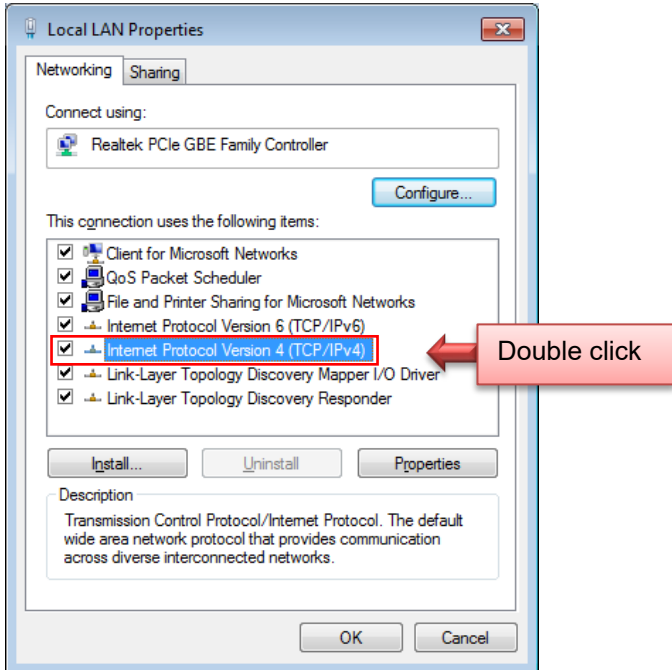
Local LAN Properties

Networking | Sharing

Connect using:

Realtek PCIe GBE Family Controller

Configure...

This connection uses the following items:

Client for Microsoft Networks
QoS Packet Scheduler
File and Printer Sharing for Microsoft Networks
Internet Protocol Version 6 (TCP/IPv6)
Internet Protocol Version 4 (TCP/IPv4)
Link-Layer Topology Discovery Mapper I/O Driver
Link-Layer Topology Discovery Responder

Double click

Install... | Uninstall | Properties

Description

Transmission Control Protocol/Internet Protocol. The default wide area network protocol that provides communication across diverse interconnected networks.

OK | Cancel